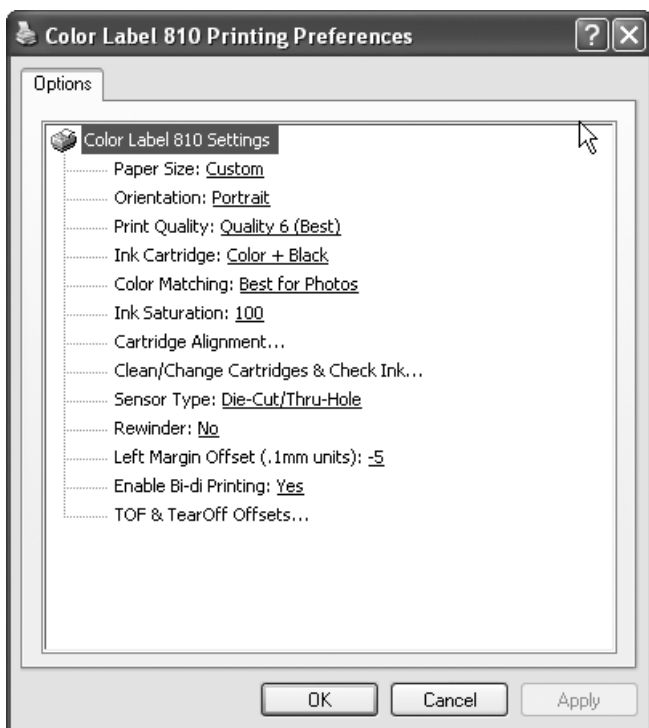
Color Label 810 Printing Preferences

?

Options

Color Label 810 Settings

Paper Size: Custom

Orientation: Portrait

Print Quality: Quality 6 (Best)

Ink Cartridge: Color + Black

Color Matching: Best for Photos

Ink Saturation: 100

Cartridge Alignment...

Clean/Change Cartridges & Check Ink...

Sensor Type: Die-Cut/Thru-Hole

Rewinder: No

Left Margin Offset (.1mm units): -5

Enable Bi-di Printing: Yes

TOF & TearOff Offsets...

OK

Cancel

Apply